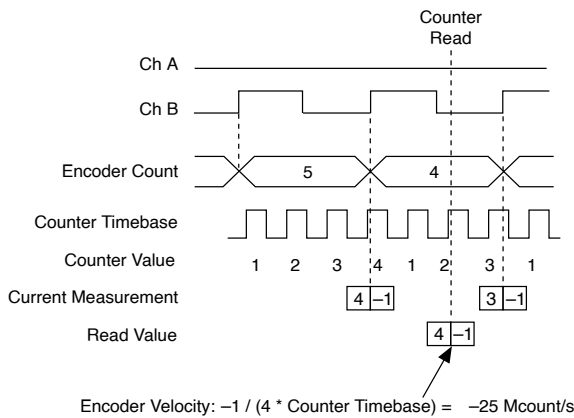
Counter Read

Ch A

Ch B

Encoder Count

5

4

Counter Timebase

Counter Value

1 2 3 4 1 2 3 1

Current Measurement

4 –1

3 –1

Read Value

4 –1

Encoder Velocity: –1 / (4 * Counter Timebase) = –25 Mcount/s